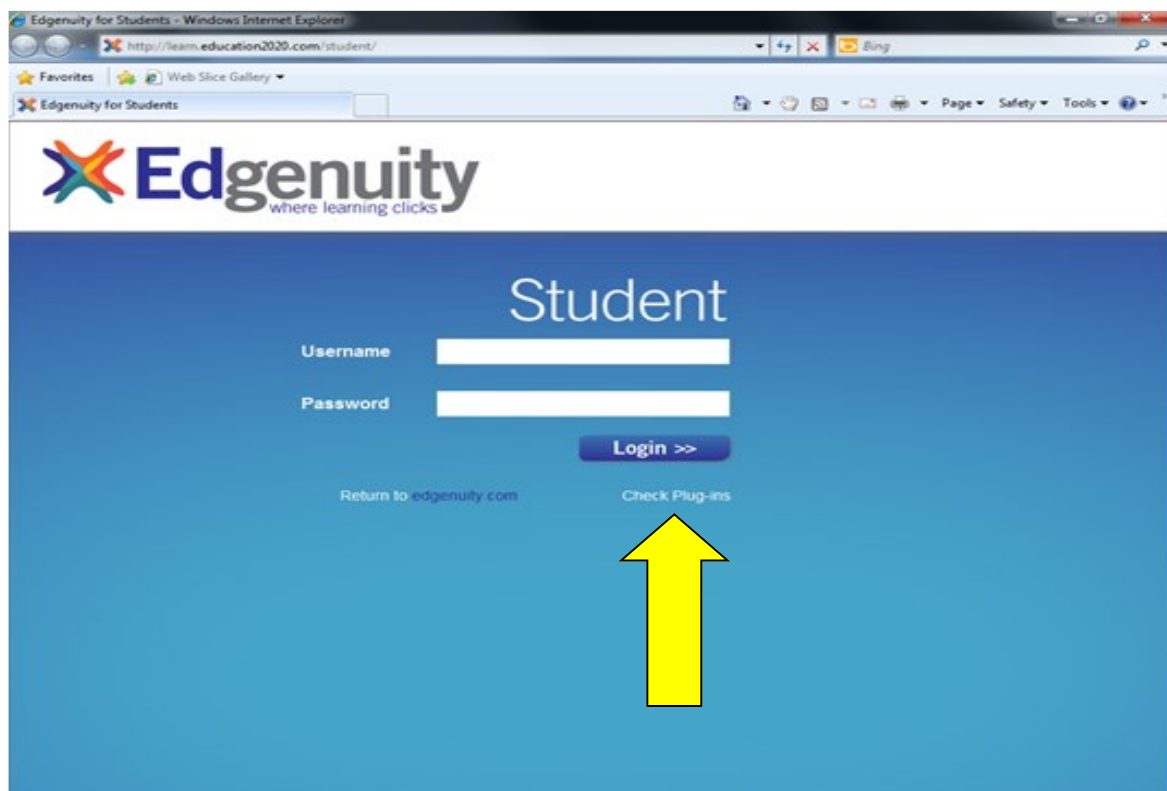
Edgenuity for Students - Windows Internet Explorer

http://learn.education2020.com/student/

Bing

Favorites

Web Slice Gallery

Edgenuity for Students

Page ▾ Safety ▾ Tools ▾

Edgenuity
where learning clicks

Student

Username

Password

Login >>

Return to edgenuity.com

Check Plug-ins